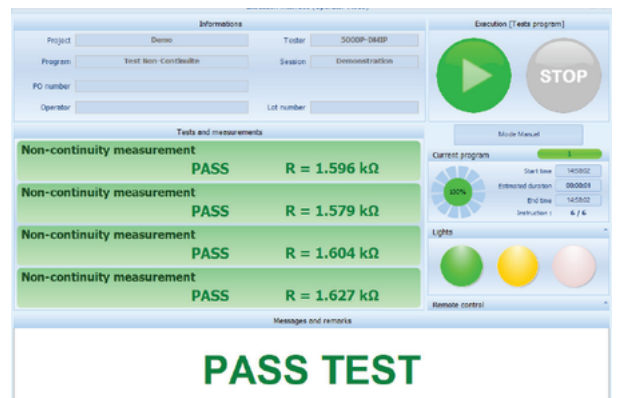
Informations

Project Demo

Tester 5000P-DM3P

Program Test Non-Continuite

Session Demonstration

PO number

Operator

Lot number

Execution [Tests program]

STOP

Tests and measurements

Non-continuity measurement
PASS R = 1.596 kΩ

Non-continuity measurement
PASS R = 1.579 kΩ

Non-continuity measurement
PASS R = 1.604 kΩ

Non-continuity measurement
PASS R = 1.627 kΩ

Mode Manuel

Current program 1

100%

Start time 14:58:02

Estimated duration 00:00:01

End time 14:58:02

Instruction : 6 / 6

Lights

Remote control

Messages and remarks

PASS TEST